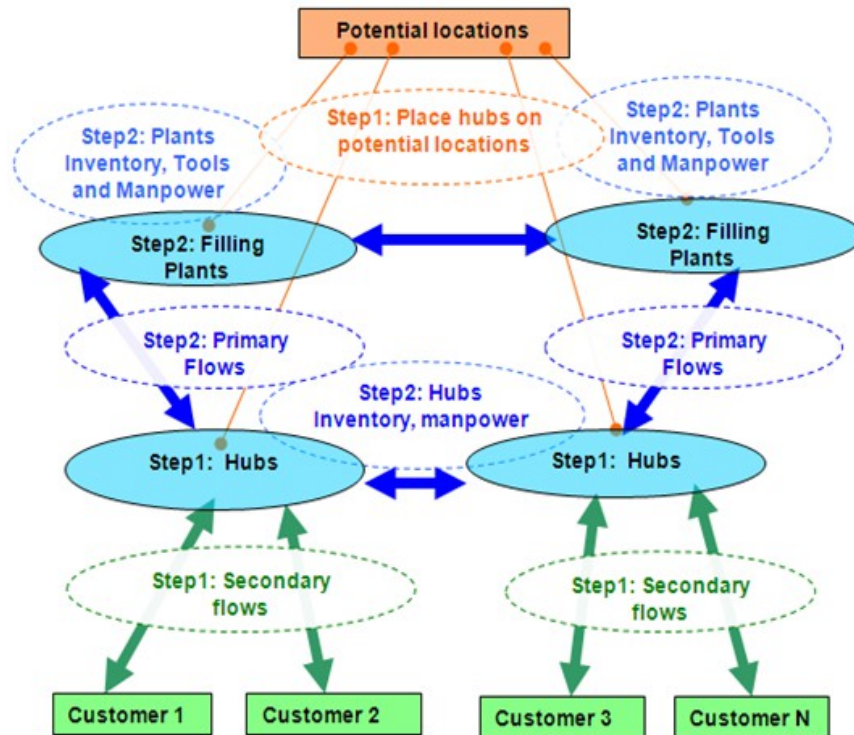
Potential locations

Step2: Plants Inventory, Tools and Manpower

Step1: Place hubs on potential locations

Step2: Plants Inventory, Tools and Manpower

Step2: Filling Plants

Step2: Filling Plants

Step2: Primary Flows

Step2: Primary Flows

Step2: Hubs Inventory, manpower

Step1: Hubs

Step1: Hubs

Step1: Secondary flows

Step1: Secondary flows

Customer 1

Customer 2

Customer 3

Customer N